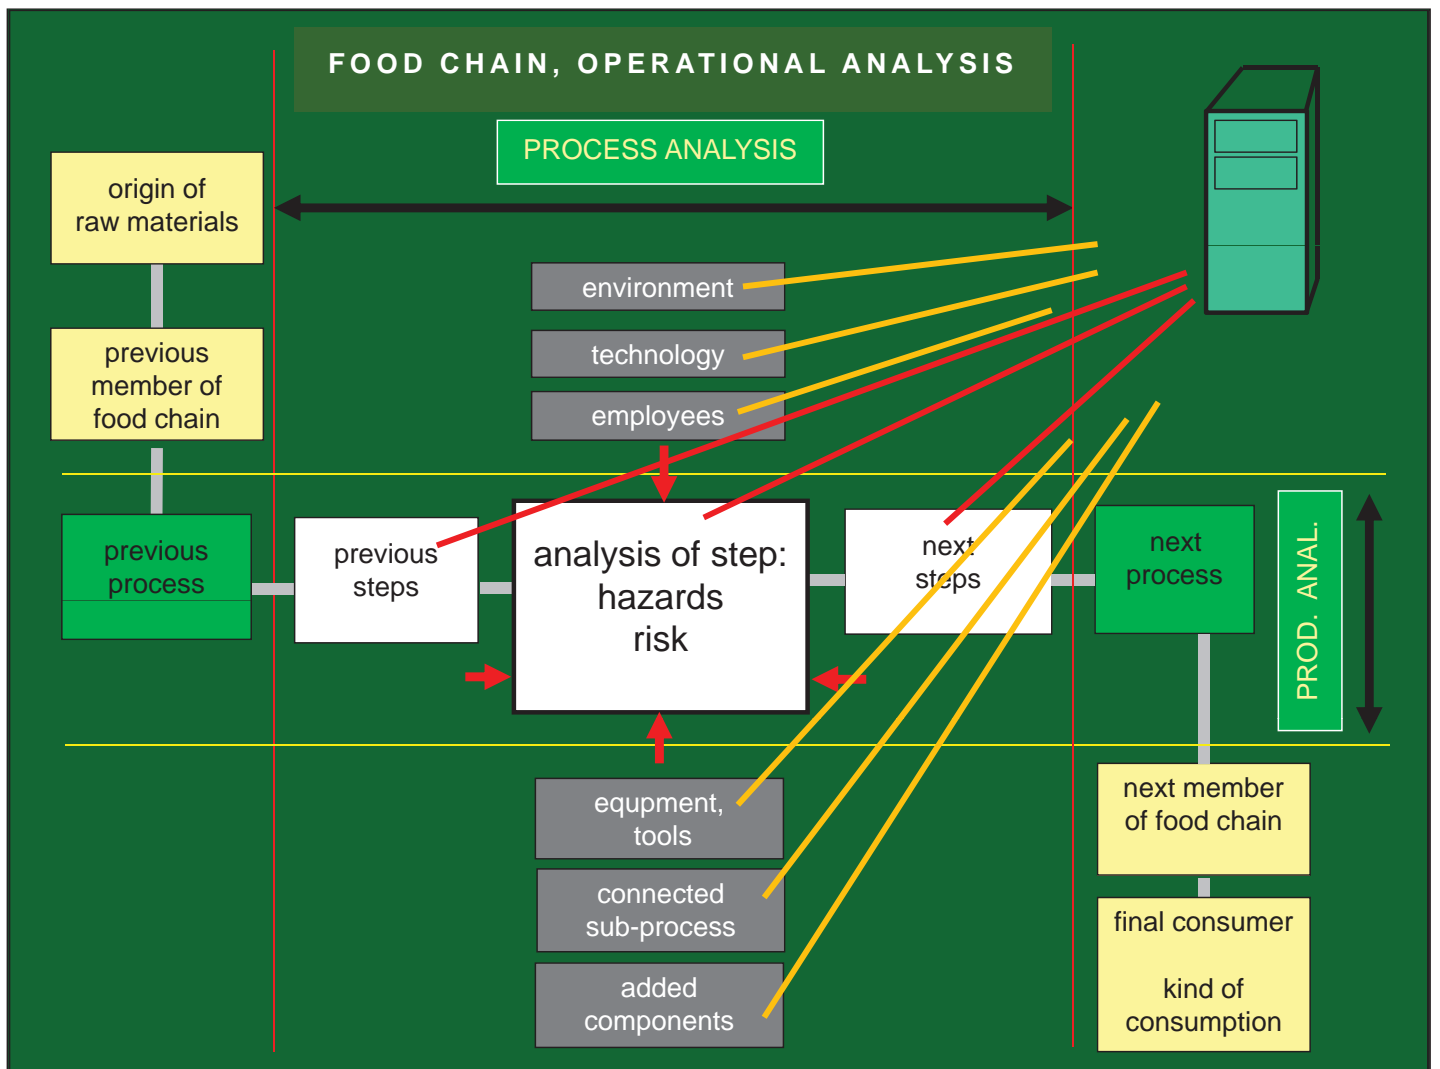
FOOD CHAIN, OPERATIONAL ANALYSIS

PROCESS ANALYSIS

origin of raw materials

previous member of food chain

environment

technology

employees

previous process

previous steps

analysis of step: hazards risk

next steps

next process

PROD. ANAL.

equpment, tools

connected sub-process

added components

next member of food chain

final consumer

kind of consumption